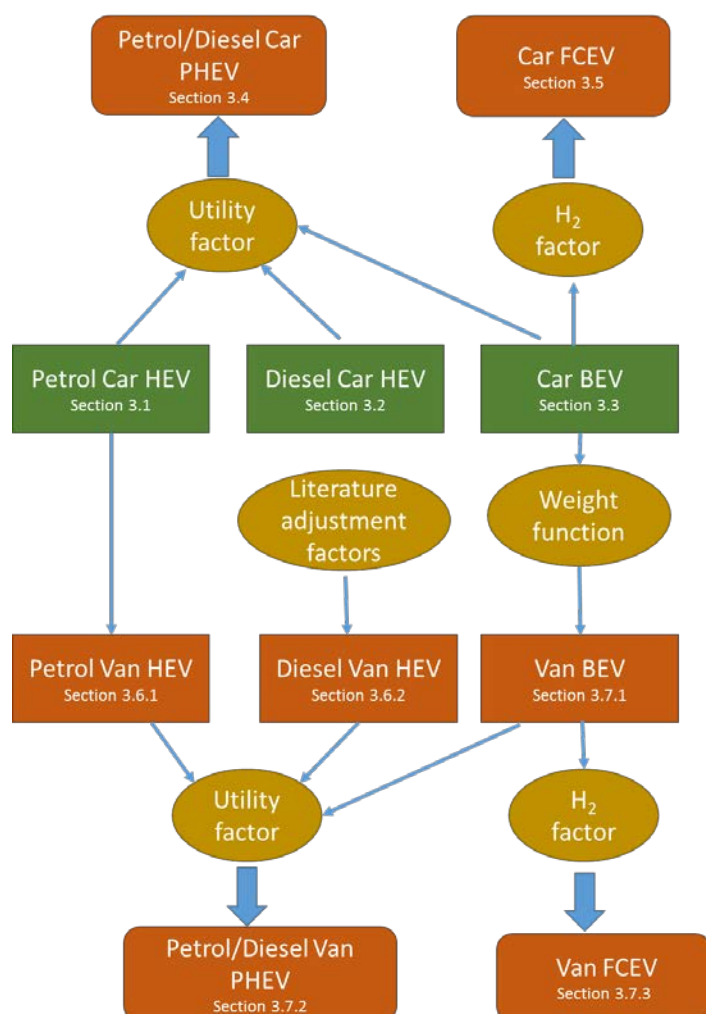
Petrol/Diesel Car PHEV
Section 3.4

Car FCEV
Section 3.5

Utility factor

$H_2$ factor

Petrol Car HEV
Section 3.1

Diesel Car HEV
Section 3.2

Car BEV
Section 3.3

Literature adjustment factors

Weight function

Petrol Van HEV
Section 3.6.1

Diesel Van HEV
Section 3.6.2

Van BEV
Section 3.7.1

Utility factor

$H_2$ factor

Petrol/Diesel Van PHEV
Section 3.7.2

Van FCEV
Section 3.7.3